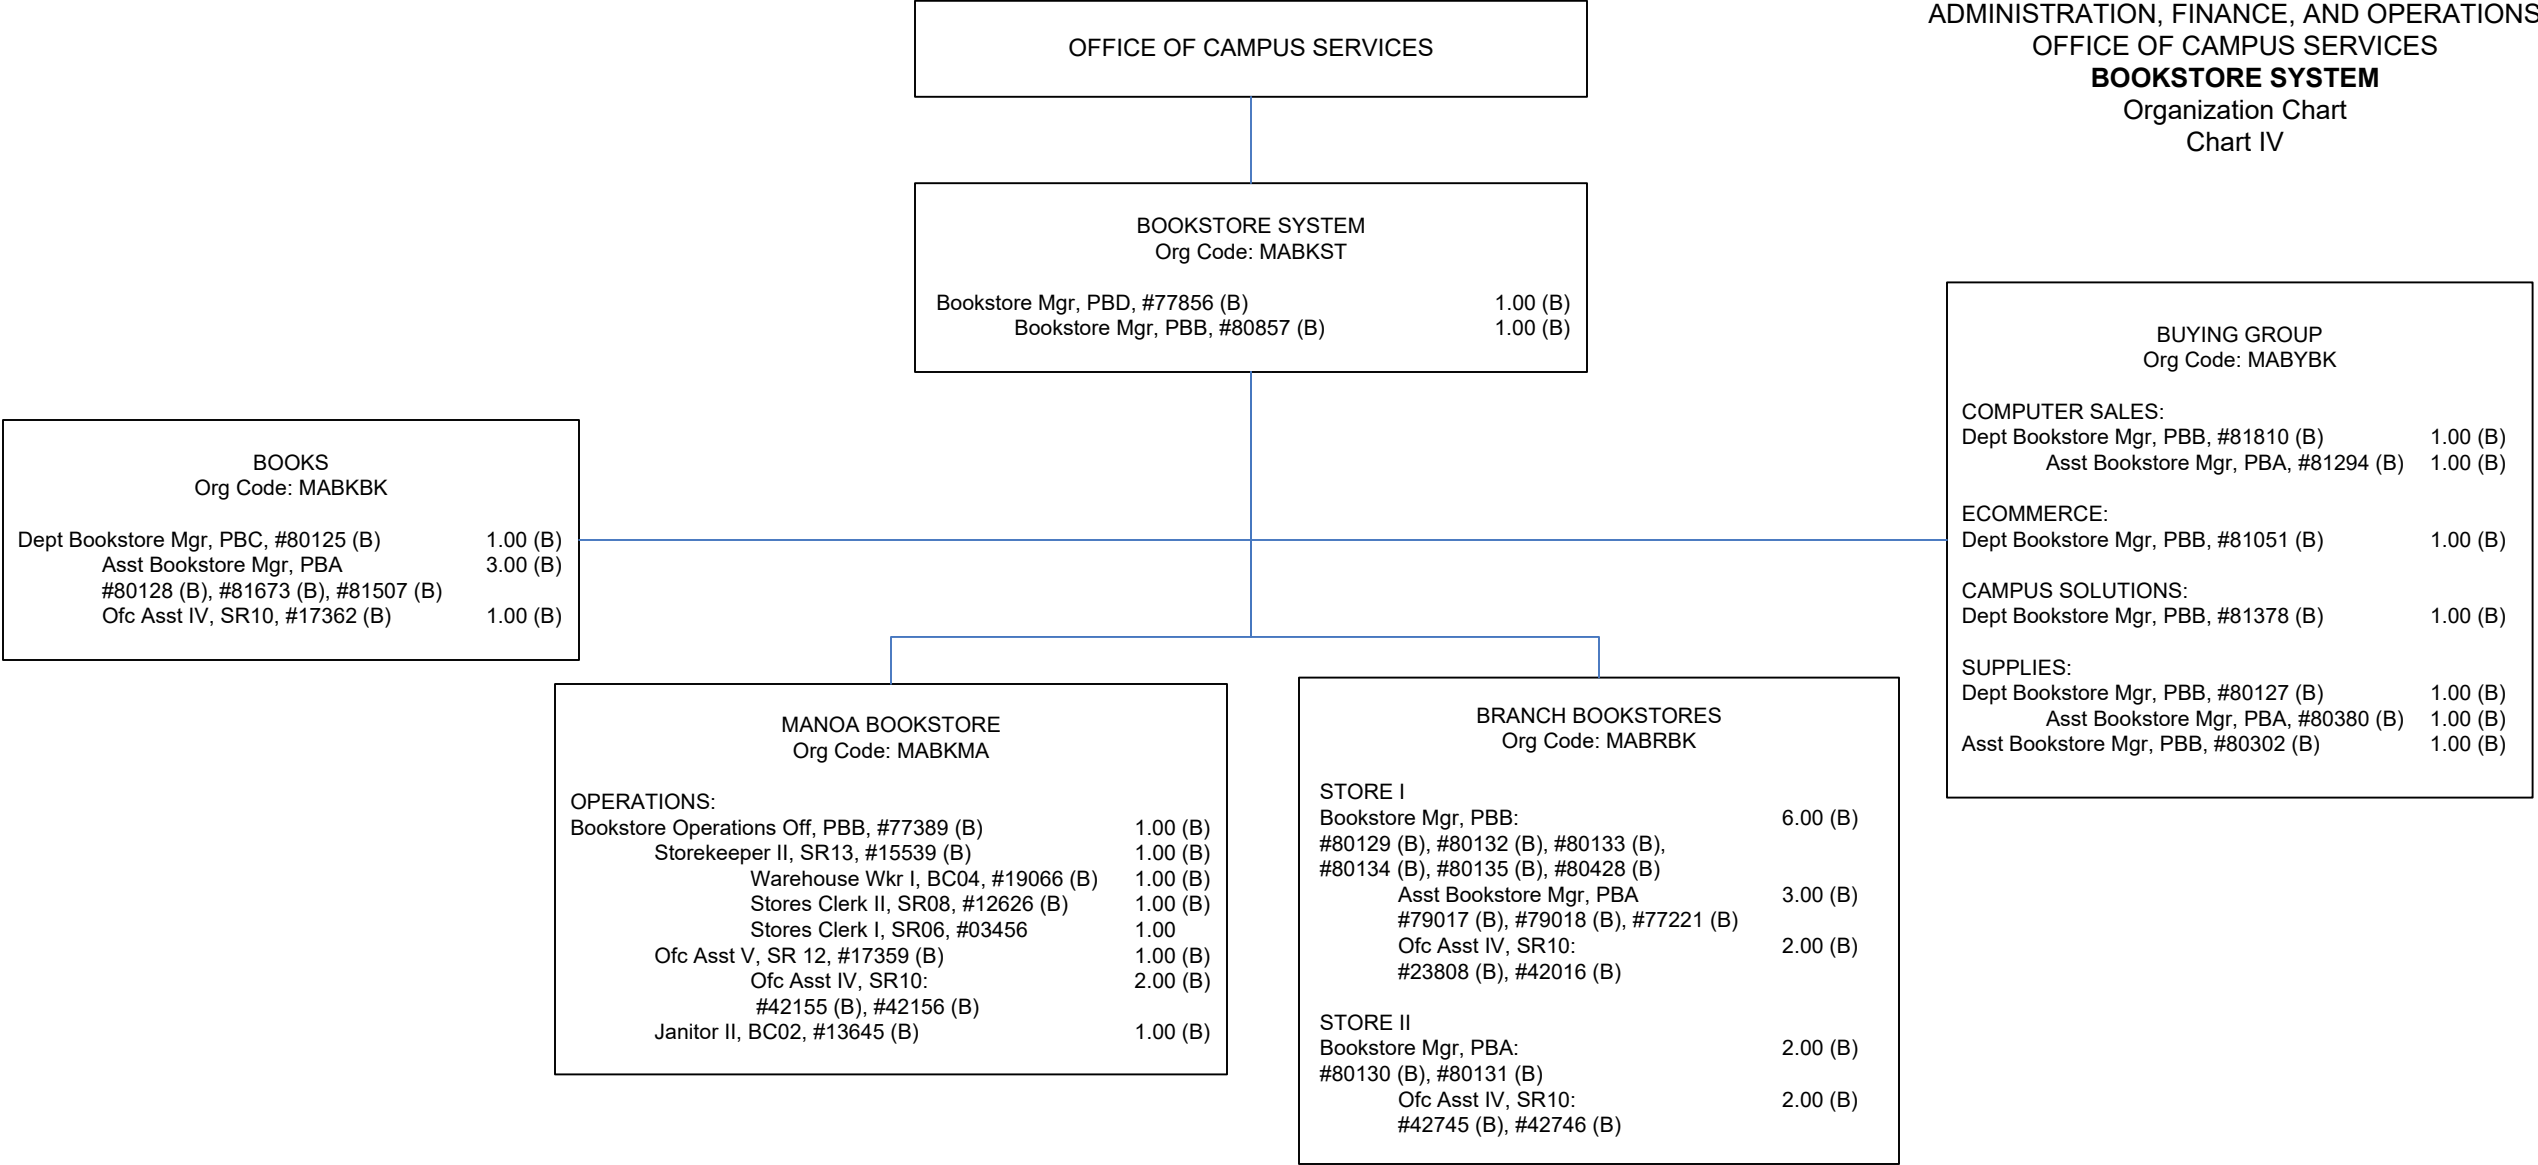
ADMINISTRATION, FINANCE, AND OPERATIONS
OFFICE OF CAMPUS SERVICES
**BOOKSTORE SYSTEM**
Organization Chart
Chart IV

OFFICE OF CAMPUS SERVICES

BOOKSTORE SYSTEM
Org Code: MABKST

Bookstore Mgr, PBD, #77856 (B) 1.00 (B)
Bookstore Mgr, PBB, #80857 (B) 1.00 (B)

BOOKS
Org Code: MABKBK

Dept Bookstore Mgr, PBC, #80125 (B) 1.00 (B)
Asst Bookstore Mgr, PBA 3.00 (B)
#80128 (B), #81673 (B), #81507 (B)
Ofc Asst IV, SR10, #17362 (B) 1.00 (B)

BUYING GROUP
Org Code: MABYBK

COMPUTER SALES:
Dept Bookstore Mgr, PBB, #81810 (B) 1.00 (B)
Asst Bookstore Mgr, PBA, #81294 (B) 1.00 (B)

ECOMMERCE:
Dept Bookstore Mgr, PBB, #81051 (B) 1.00 (B)

CAMPUS SOLUTIONS:
Dept Bookstore Mgr, PBB, #81378 (B) 1.00 (B)

SUPPLIES:
Dept Bookstore Mgr, PBB, #80127 (B) 1.00 (B)
Asst Bookstore Mgr, PBA, #80380 (B) 1.00 (B)
Asst Bookstore Mgr, PBB, #80302 (B) 1.00 (B)

MANOA BOOKSTORE
Org Code: MABKMA

OPERATIONS:
Bookstore Operations Off, PBB, #77389 (B) 1.00 (B)
Storekeeper II, SR13, #15539 (B) 1.00 (B)
Warehouse Wkr I, BC04, #19066 (B) 1.00 (B)
Stores Clerk II, SR08, #12626 (B) 1.00 (B)
Stores Clerk I, SR06, #03456 1.00
Ofc Asst V, SR 12, #17359 (B) 1.00 (B)
Ofc Asst IV, SR10: 2.00 (B)
#42155 (B), #42156 (B)
Janitor II, BC02, #13645 (B) 1.00 (B)

BRANCH BOOKSTORES
Org Code: MABRBK

STORE I
Bookstore Mgr, PBB: 6.00 (B)
#80129 (B), #80132 (B), #80133 (B),
#80134 (B), #80135 (B), #80428 (B)
Asst Bookstore Mgr, PBA 3.00 (B)
#79017 (B), #79018 (B), #77221 (B)
Ofc Asst IV, SR10: 2.00 (B)
#23808 (B), #42016 (B)

STORE II
Bookstore Mgr, PBA: 2.00 (B)
#80130 (B), #80131 (B)
Ofc Asst IV, SR10: 2.00 (B)
#42745 (B), #42746 (B)